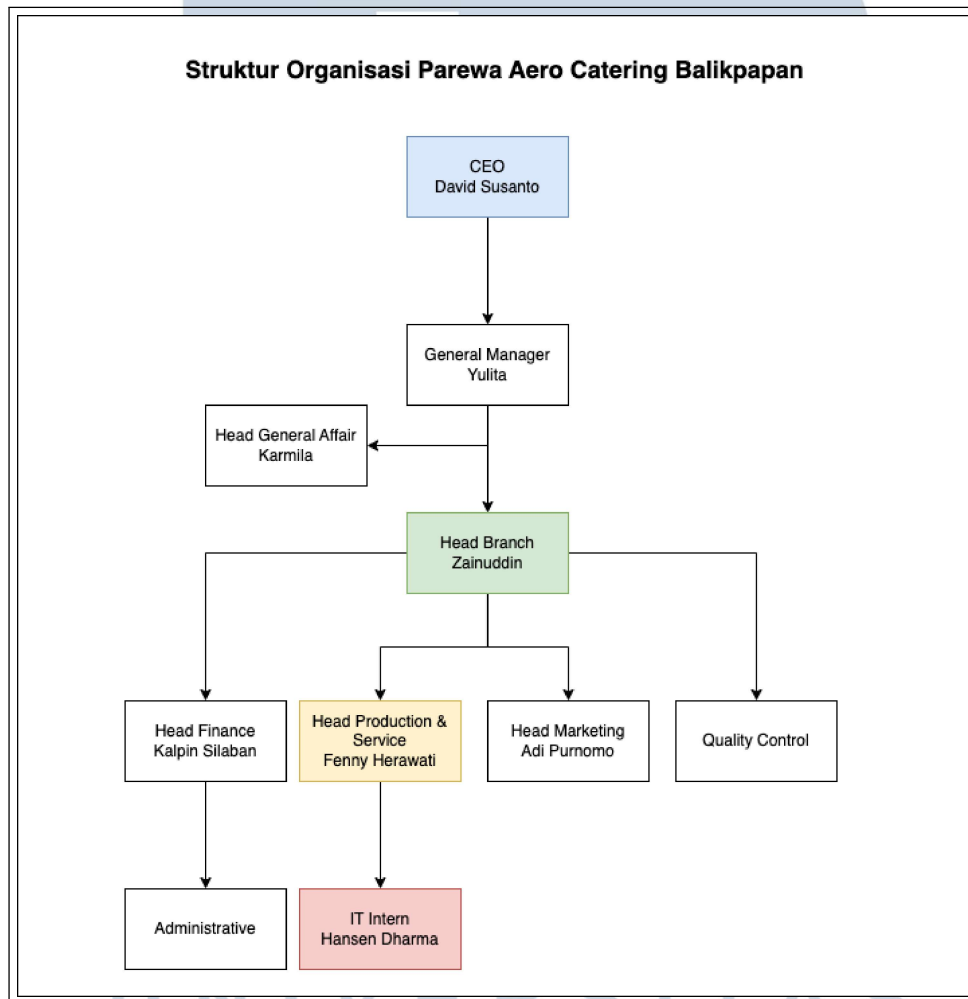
Struktur Organisasi Parewa Aero Catering Balikpapan

CEO
David Susanto

General Manager
Yulita

Head General Affair
Karmila

Head Branch
Zainuddin

Head Finance
Kalpin Silaban

Head Production & Service
Fenny Herawati

Head Marketing
Adi Purnomo

Quality Control

Administrative

IT Intern
Hansen Dharma